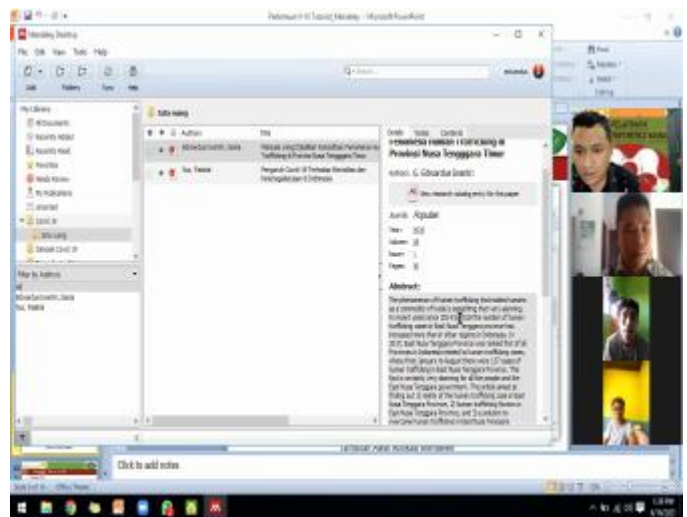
Pertemuan 9 Tutorial Mendeley - Microsoft PowerPoint

Mendeley Desktop

File Edit View Tools Help

Add Folders Sync Help

My Library
All Documents
Recently Added
Recently Read
Favorites
Needs Review
My Publications
Unsorted
Covid 19
Sitasi Luang

Filter by Authors
All
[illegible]
Suu, Fredrik

Sitasi ruang

Authors Title

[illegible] Penyebab yang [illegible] Trafficking di Provinsi Nusa Tenggara Timur
Suu, Fredrik Pengaruh Covid-19 Terhadap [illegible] di Indonesia

Details Notes Contents

Fenomena Human Trafficking di Provinsi Nusa Tenggara Timur

Authors: G. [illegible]

Journal: Aipulat
Year: 2020
Volume:
Issue:
Pages:

Abstract:

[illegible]

Click to add notes